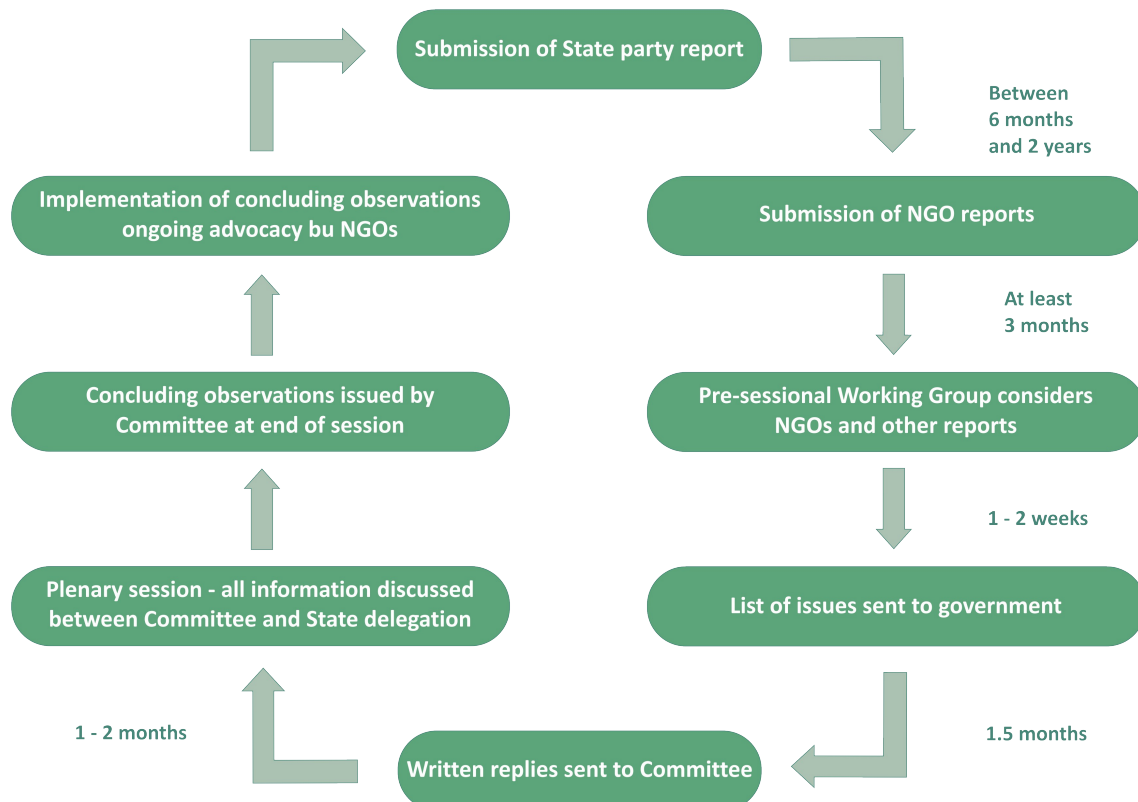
Submission of State party report

Between 6 months and 2 years

Submission of NGO reports

At least 3 months

Pre-sessional Working Group considers NGOs and other reports

1 - 2 weeks

List of issues sent to government

1.5 months

Written replies sent to Committee

1 - 2 months

Plenary session - all information discussed between Committee and State delegation

Concluding observations issued by Committee at end of session

Implementation of concluding observations ongoing advocacy bu NGOs